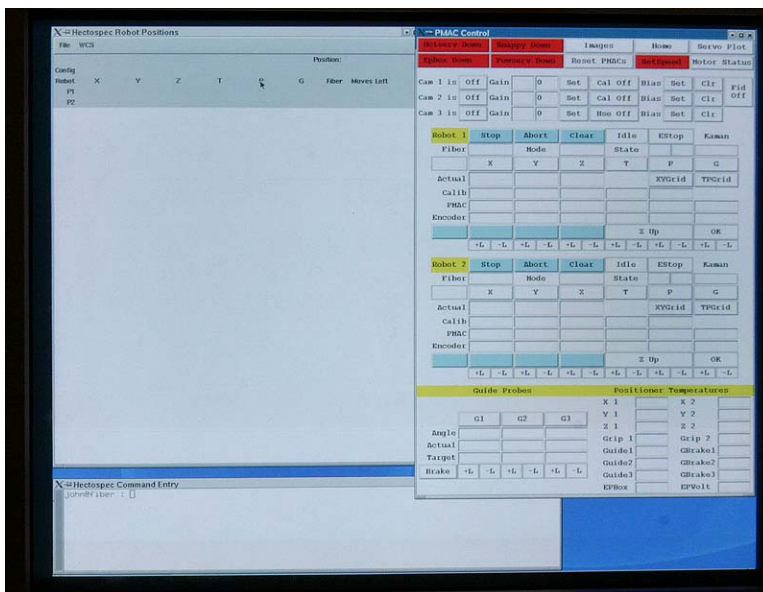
Hectospec Robot Positions
File WCS
Position:
Config
Robot X Y Z T P G Fiber Moves Left
P1
P2

Hectospec Command Entry
john@fiber : []

PMAC Control
Hectory Down | Snappy Down | Images | Home | Servo Plot
Epbox Down | Powerty Down | Reset PMACs | SetSpeed | Motor Status

Cam 1 is Off Gain 0 Set Cal Off Bias Set Clr
Cam 2 is Off Gain 0 Set Cal Off Bias Set Clr
Cam 3 is Off Gain 0 Set Hoo Off Bias Set Clr
Fid Off

Robot 1 | Stop | Abort | Clear | Idle | EStop | Kaman
Fiber | Mode | State
X | Y | Z | T | P | G
Actual | XYGrid | TPGrid
Calib
PMAC
Encoder
Z Up | OK
+L -L +L -L +L -L +L -L +L -L +L -L

Robot 2 | Stop | Abort | Clear | Idle | EStop | Kaman
Fiber | Mode | State
X | Y | Z | T | P | G
Actual | XYGrid | TPGrid
Calib
PMAC
Encoder
Z Up | OK
+L -L +L -L +L -L +L -L +L -L +L -L

Guide Probes
G1 G2 G3
Angle
Actual
Target
Brake +L -L +L -L +L -L

Positioner Temperatures
X 1 | X 2
Y 1 | Y 2
Z 1 | Z 2
Grip 1 | Grip 2
Guide1 | GBrake1
Guide2 | GBrake2
Guide3 | GBrake3
EPBox | EPVolt